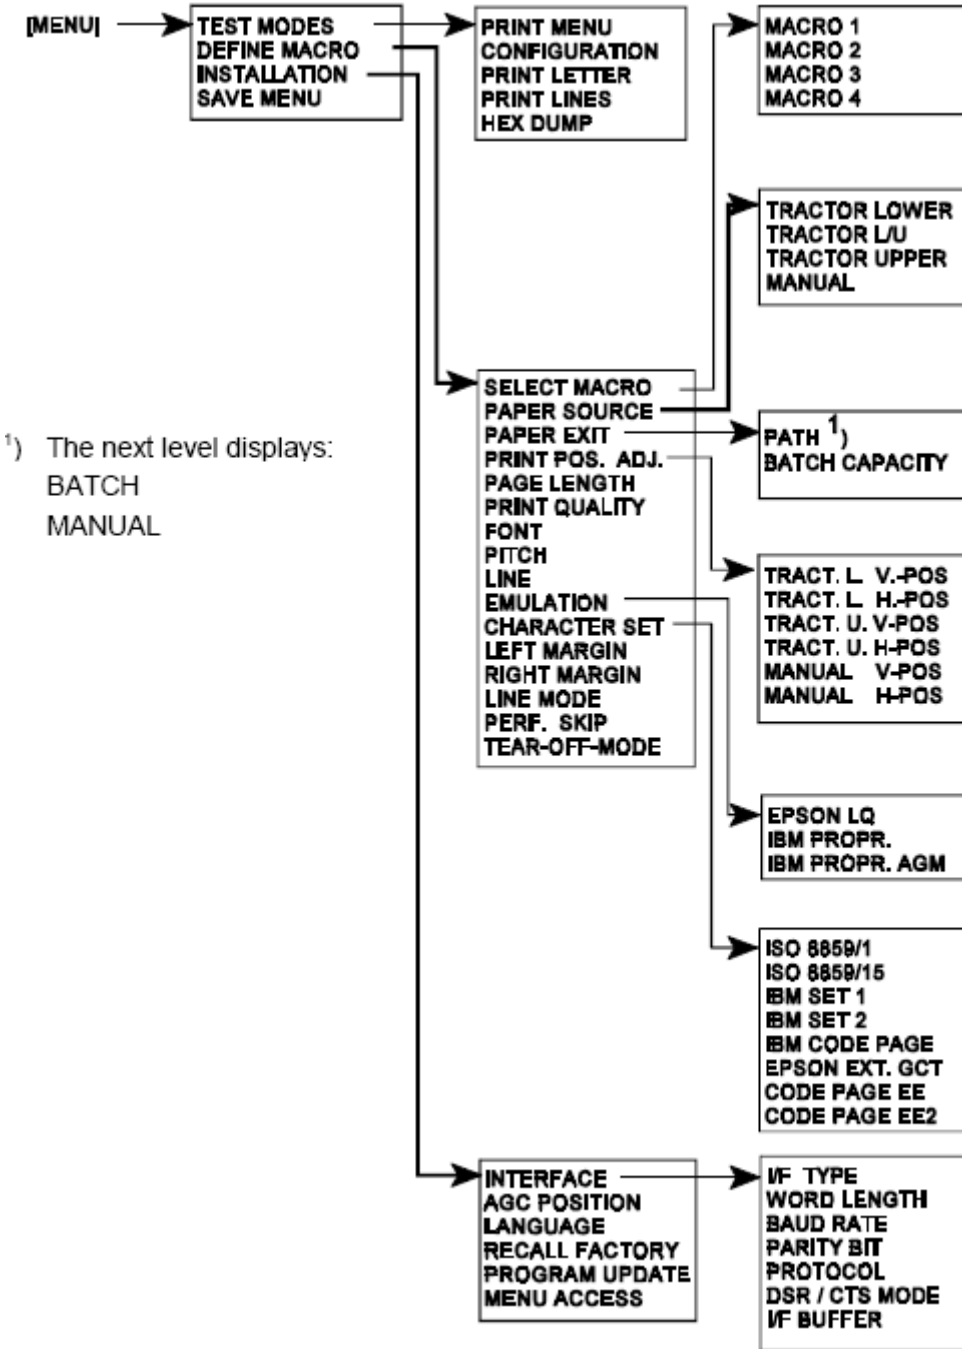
[MENU]

TEST MODES
DEFINE MACRO
INSTALLATION
SAVE MENU

PRINT MENU
CONFIGURATION
PRINT LETTER
PRINT LINES
HEX DUMP

MACRO 1
MACRO 2
MACRO 3
MACRO 4

TRACTOR LOWER
TRACTOR L/U
TRACTOR UPPER
MANUAL

$^{1}$) The next level displays:
BATCH
MANUAL

SELECT MACRO
PAPER SOURCE
PAPER EXIT
PRINT POS. ADJ.
PAGE LENGTH
PRINT QUALITY
FONT
PITCH
LINE
EMULATION
CHARACTER SET
LEFT MARGIN
RIGHT MARGIN
LINE MODE
PERF. SKIP
TEAR-OFF-MODE

PATH $^{1}$)
BATCH CAPACITY

TRACT. L. V.-POS
TRACT. L. H.-POS
TRACT. U. V-POS
TRACT. U. H-POS
MANUAL V-POS
MANUAL H-POS

EPSON LQ
IBM PROPR.
IBM PROPR. AGM

ISO 8859/1
ISO 8859/15
IBM SET 1
IBM SET 2
IBM CODE PAGE
EPSON EXT. GCT
CODE PAGE EE
CODE PAGE EE2

INTERFACE
AGC POSITION
LANGUAGE
RECALL FACTORY
PROGRAM UPDATE
MENU ACCESS

I/F TYPE
WORD LENGTH
BAUD RATE
PARITY BIT
PROTOCOL
DSR / CTS MODE
I/F BUFFER